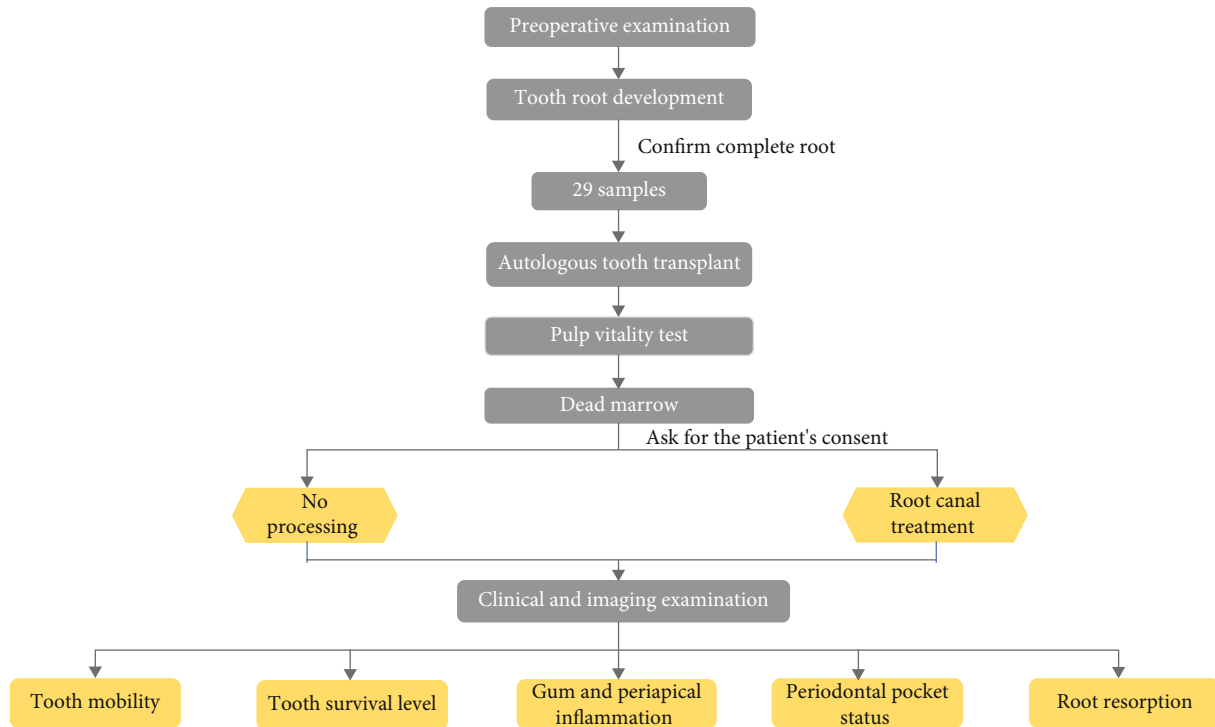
Preoperative examination

Tooth root development

Confirm complete root

29 samples

Autologous tooth transplant

Pulp vitality test

Dead marrow

Ask for the patient's consent

No processing

Root canal treatment

Clinical and imaging examination

Tooth mobility

Tooth survival level

Gum and periapical inflammation

Periodontal pocket status

Root resorption